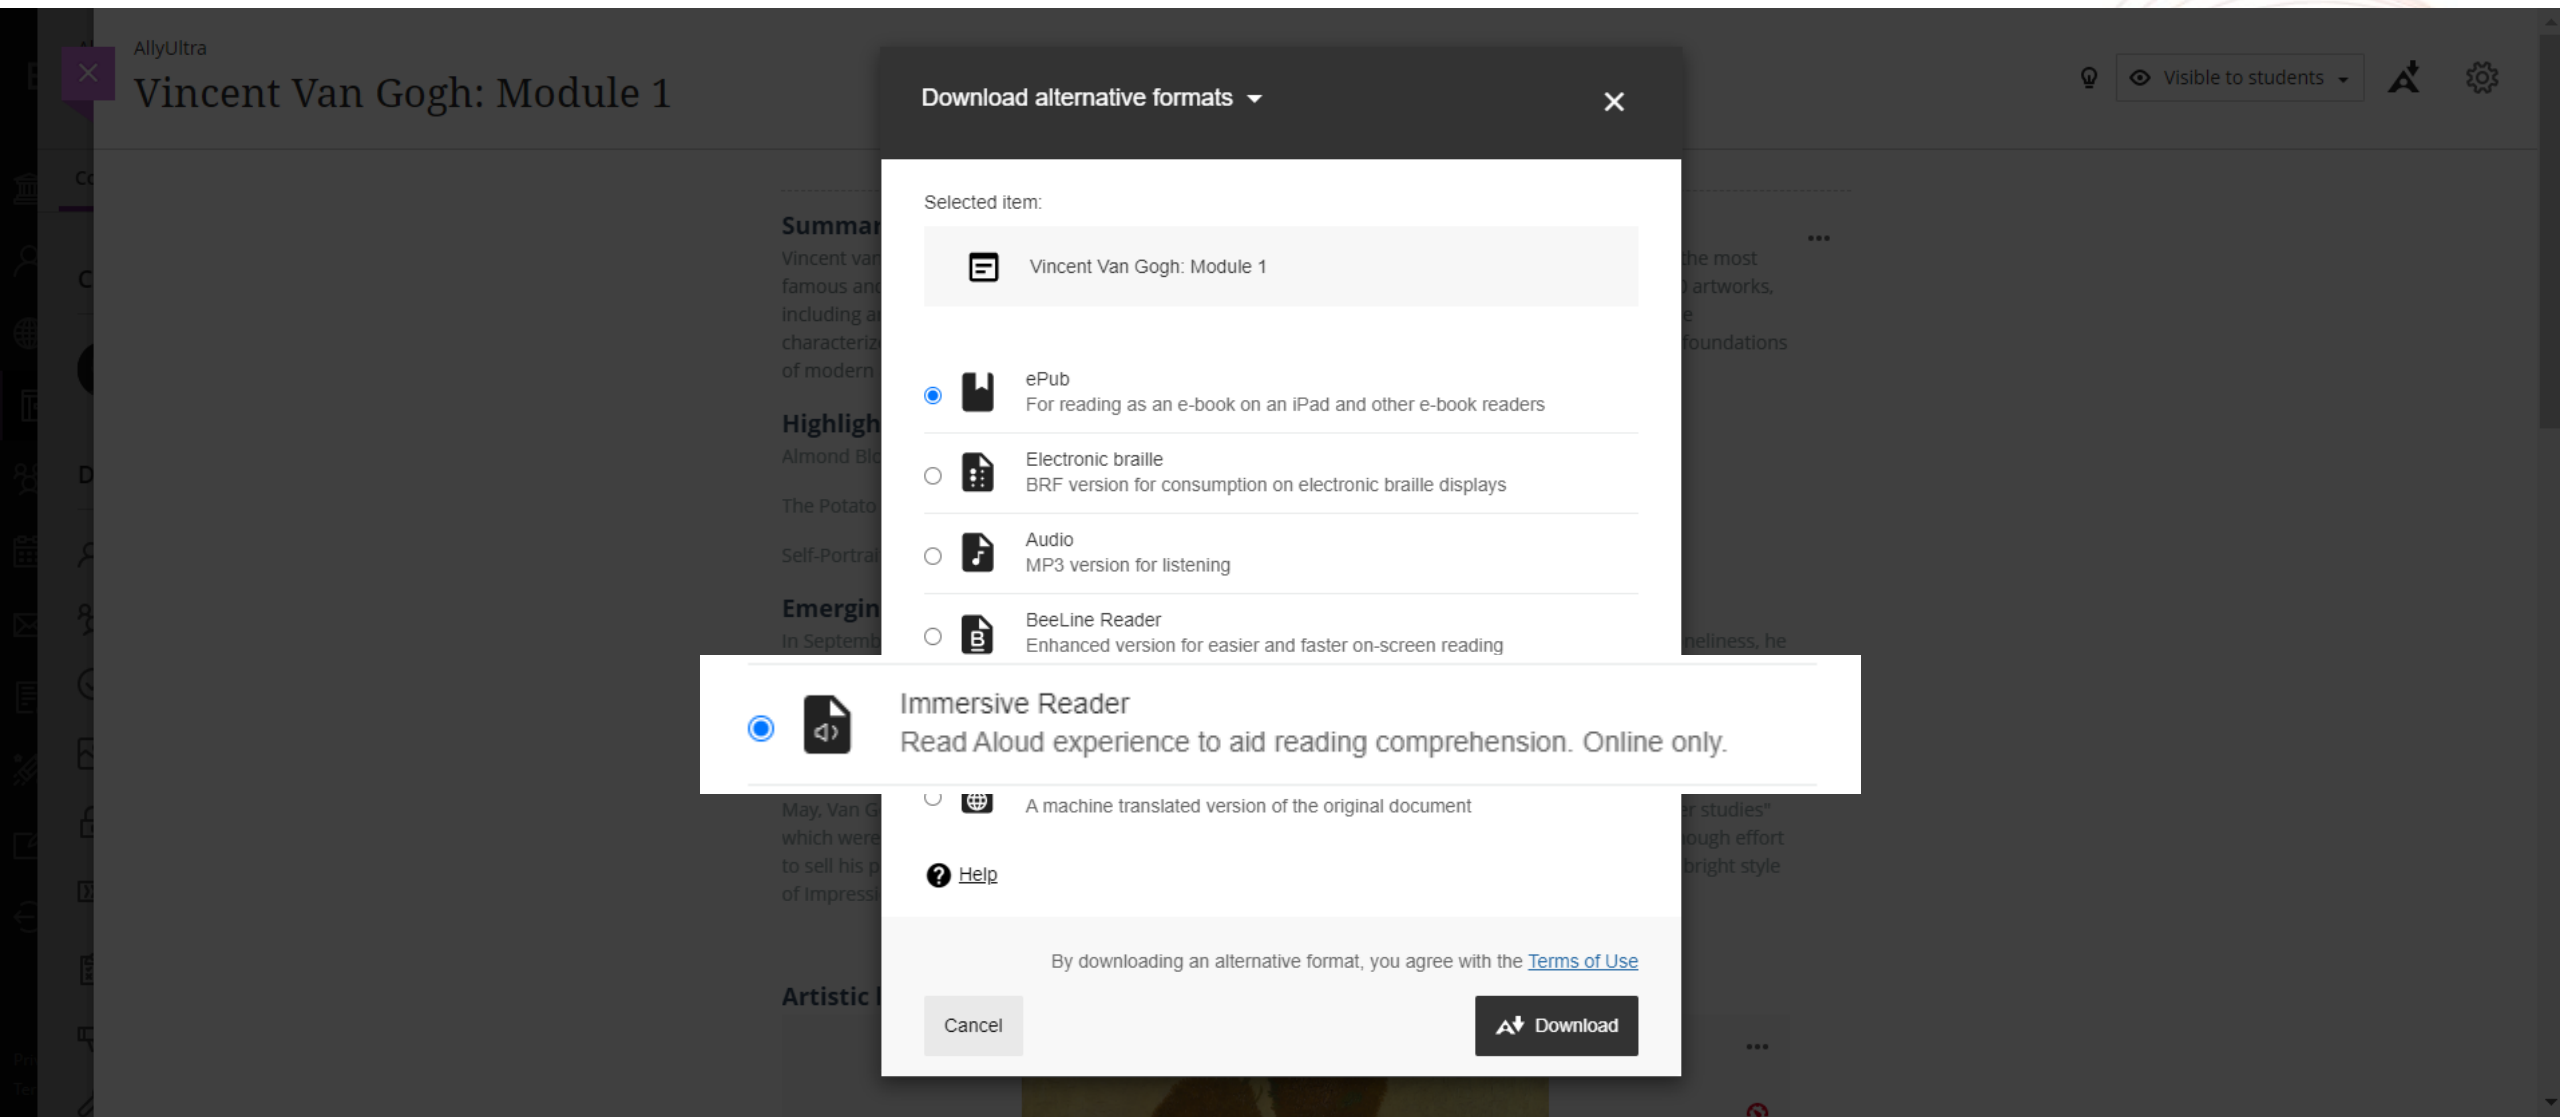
AllyUltra
Vincent Van Gogh: Module 1

Visible to students

Summar
Vincent van
famous and
including a
characteriz
of modern

the most
artworks,
foundations

Highligh
Almond Bl
The Potato
Self-Portrai

Emergin
In Septemb

neliness, he

May, Van G
which were
to sell his p
of Impressi

r studies"
ough effort
bright style

Artistic

Download alternative formats

Selected item:

Vincent Van Gogh: Module 1

ePub
For reading as an e-book on an iPad and other e-book readers

Electronic braille
BRF version for consumption on electronic braille displays

Audio
MP3 version for listening

BeeLine Reader
Enhanced version for easier and faster on-screen reading

Immersive Reader
Read Aloud experience to aid reading comprehension. Online only.

A machine translated version of the original document

Help

By downloading an alternative format, you agree with the Terms of Use

Cancel

Download